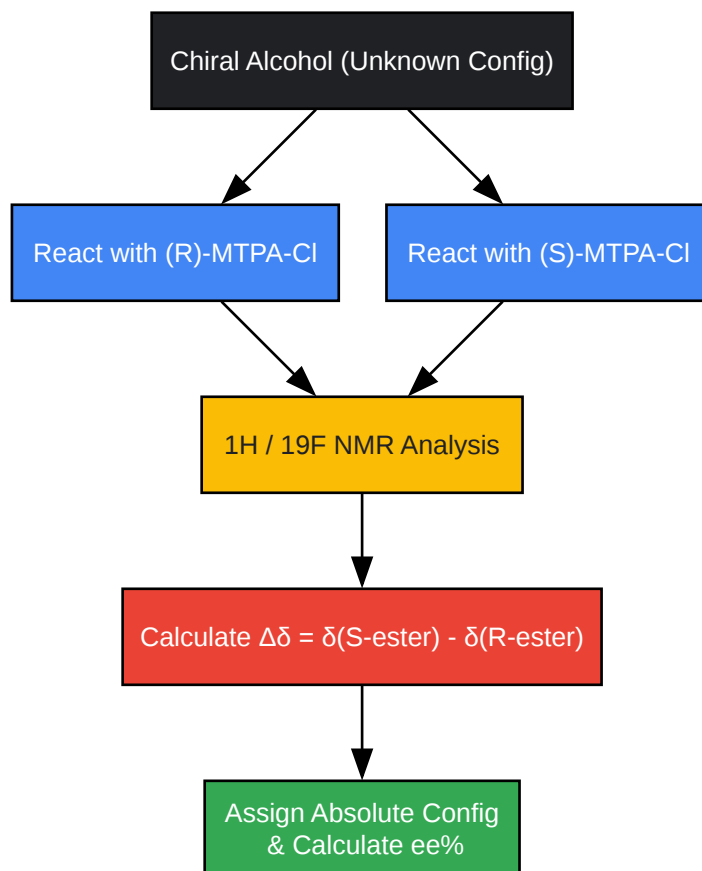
Chiral Alcohol (Unknown Config)

React with (R)-MTPA-Cl

React with (S)-MTPA-Cl

1H / 19F NMR Analysis

Calculate $\Delta\delta = \delta$(S-ester) - $\delta$(R-ester)

Assign Absolute Config & Calculate ee%